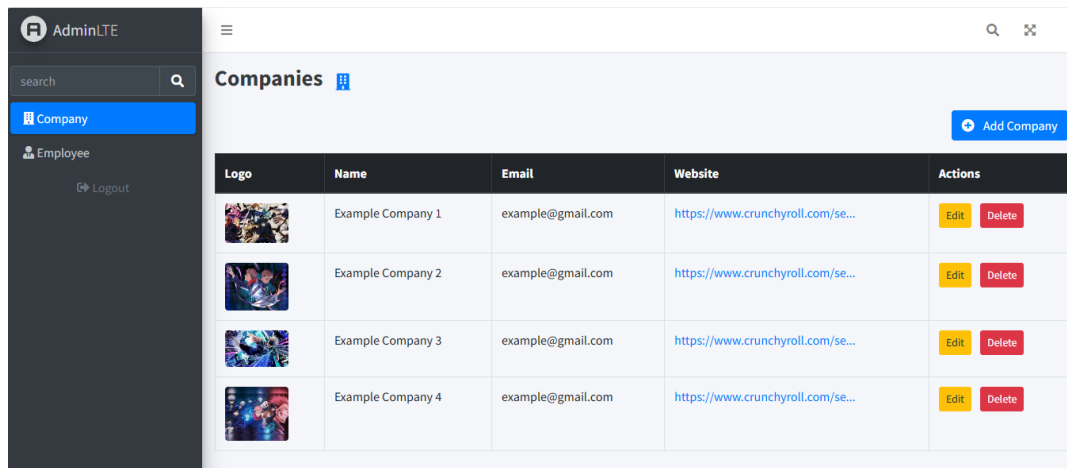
AdminLTE

search

Company

Employee

Logout

Companies

Add Company

| Logo | Name | Email | Website | Actions |
|---|---|---|---|---|
| | Example Company 1 | example@gmail.com | https://www.crunchyroll.com/se... | Edit Delete |
| | Example Company 2 | example@gmail.com | https://www.crunchyroll.com/se... | Edit Delete |
| | Example Company 3 | example@gmail.com | https://www.crunchyroll.com/se... | Edit Delete |
| | Example Company 4 | example@gmail.com | https://www.crunchyroll.com/se... | Edit Delete |